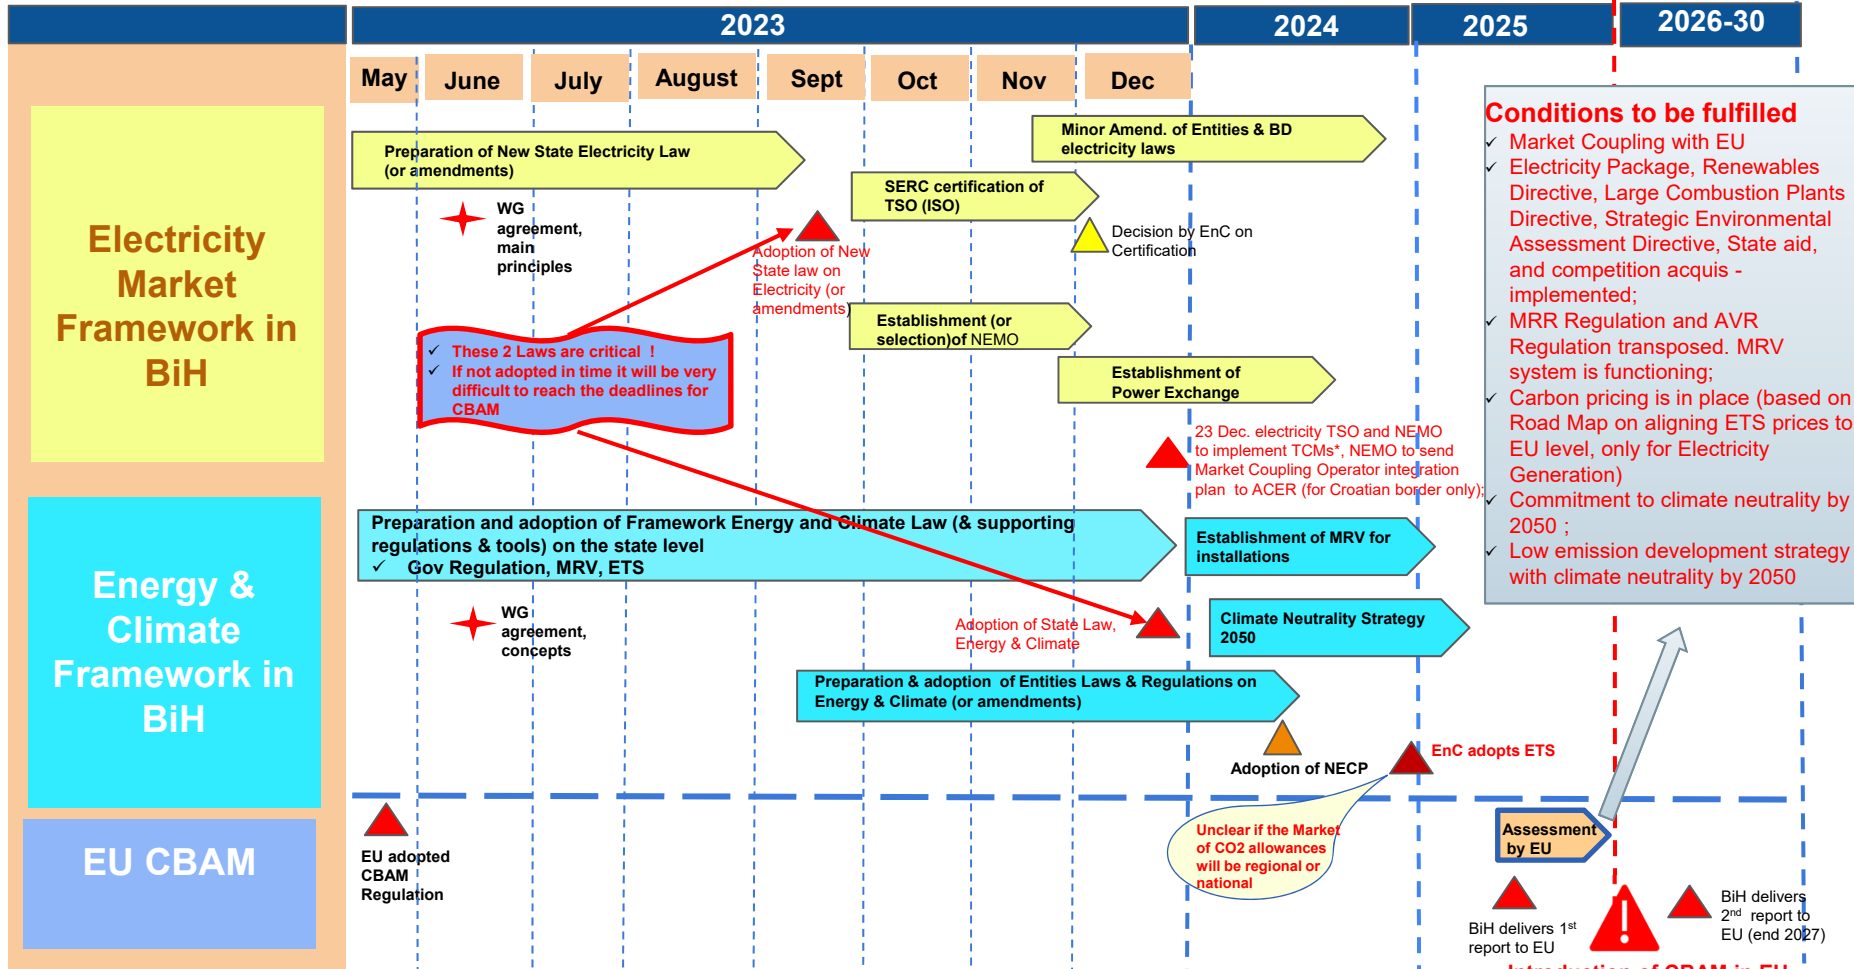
2023

2024

2025

2026-30

May June July August Sept Oct Nov Dec

Electricity Market Framework in BiH

Preparation of New State Electricity Law (or amendments)

Minor Amend. of Entities & BD electricity laws

SERC certification of TSO (ISO)

WG agreement, main principles

Adoption of New State law on Electricity (or amendments)

Decision by EnC on Certification

Establishment (or selection)of NEMO

Establishment of Power Exchange

✓ These 2 Laws are critical !
✓ If not adopted in time it will be very difficult to reach the deadlines for CBAM

23 Dec. electricity TSO and NEMO to implement TCMs*, NEMO to send Market Coupling Operator integration plan to ACER (for Croatian border only);

Conditions to be fulfilled
✓ Market Coupling with EU
✓ Electricity Package, Renewables Directive, Large Combustion Plants Directive, Strategic Environmental Assessment Directive, State aid, and competition acquis - implemented;
✓ MRR Regulation and AVR Regulation transposed. MRV system is functioning;
✓ Carbon pricing is in place (based on Road Map on aligning ETS prices to EU level, only for Electricity Generation)
✓ Commitment to climate neutrality by 2050 ;
✓ Low emission development strategy with climate neutrality by 2050

Energy & Climate Framework in BiH

Preparation and adoption of Framework Energy and Climate Law (& supporting regulations & tools) on the state level
✓ Gov Regulation, MRV, ETS

Establishment of MRV for installations

WG agreement, concepts

Adoption of State Law, Energy & Climate

Climate Neutrality Strategy 2050

Preparation & adoption of Entities Laws & Regulations on Energy & Climate (or amendments)

Adoption of NECP

EnC adopts ETS

EU CBAM

EU adopted CBAM Regulation

Unclear if the Market of CO2 allowances will be regional or national

Assessment by EU

BiH delivers 1st report to EU

BiH delivers 2nd report to EU (end 2027)

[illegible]